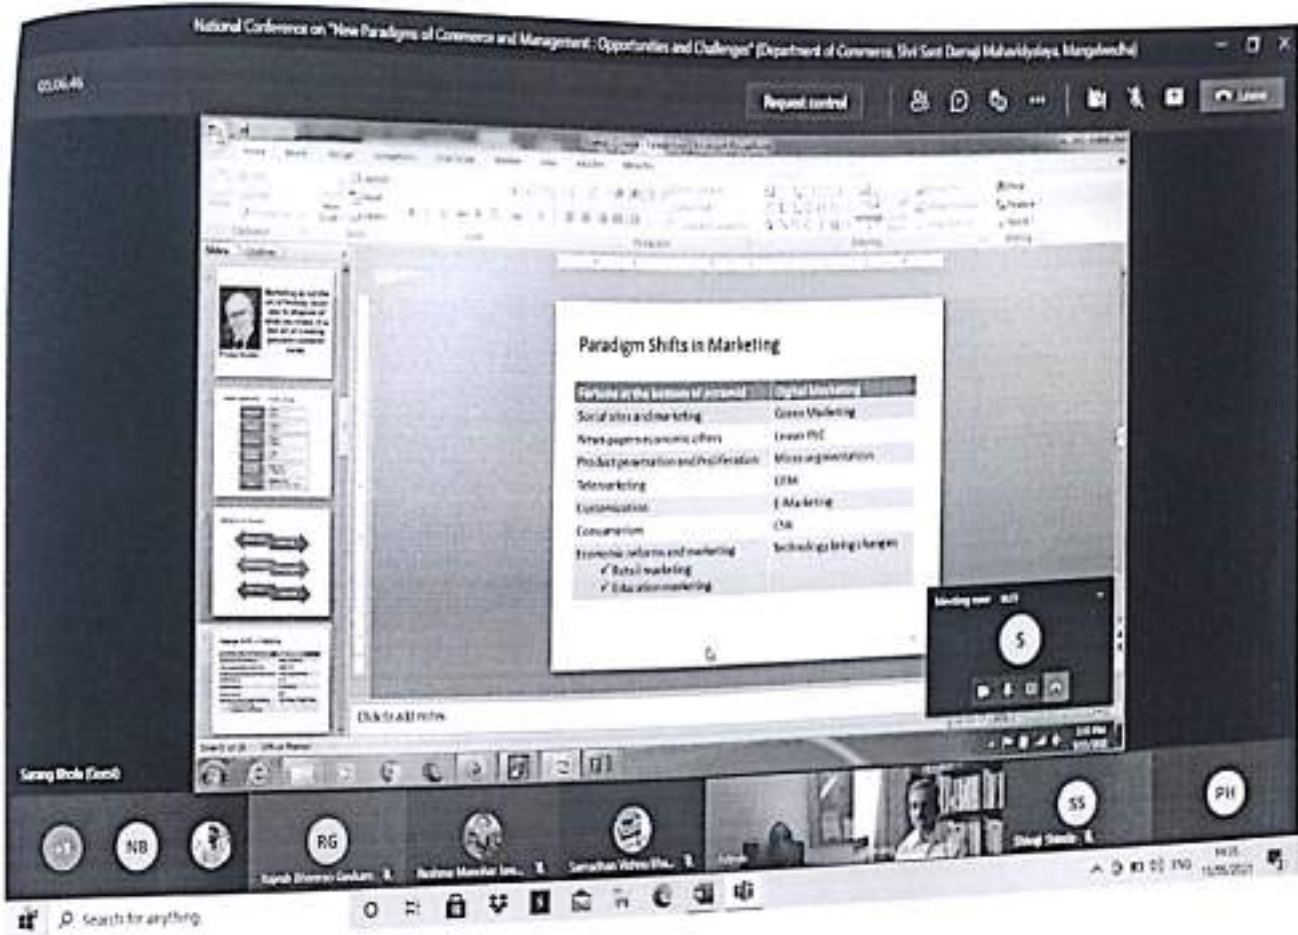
National Conference on "New Paradigms of Commerce and Management: Opportunities and Challenges" (Department of Commerce, Shri Sant Damaji Mahavidyalaya, Mangalwedha)

03:06:46

Request control

Leave

Paradigm Shifts in Marketing

| Fortune at the bottom of pyramid | Digital Marketing |
|---|---|
| Social sites and marketing | Green Marketing |
| News papers economic offers | Lean PLC |
| Product promotion and Proliferation | Micro segmentation |
| Telemarketing | CRM |
| Customization | E-Marketing |
| Consumerism | CSR |
| Economic reforms and marketing ✓ Retail marketing ✓ Education marketing | Technology brings changes |

Meeting now

S

Click to add notes

Sarang Bhola (Guest)

NB

RG

SS

PH

Rajesh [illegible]

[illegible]

Samadhan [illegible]

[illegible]

Shivaji Shinde

Search for anything

ENG